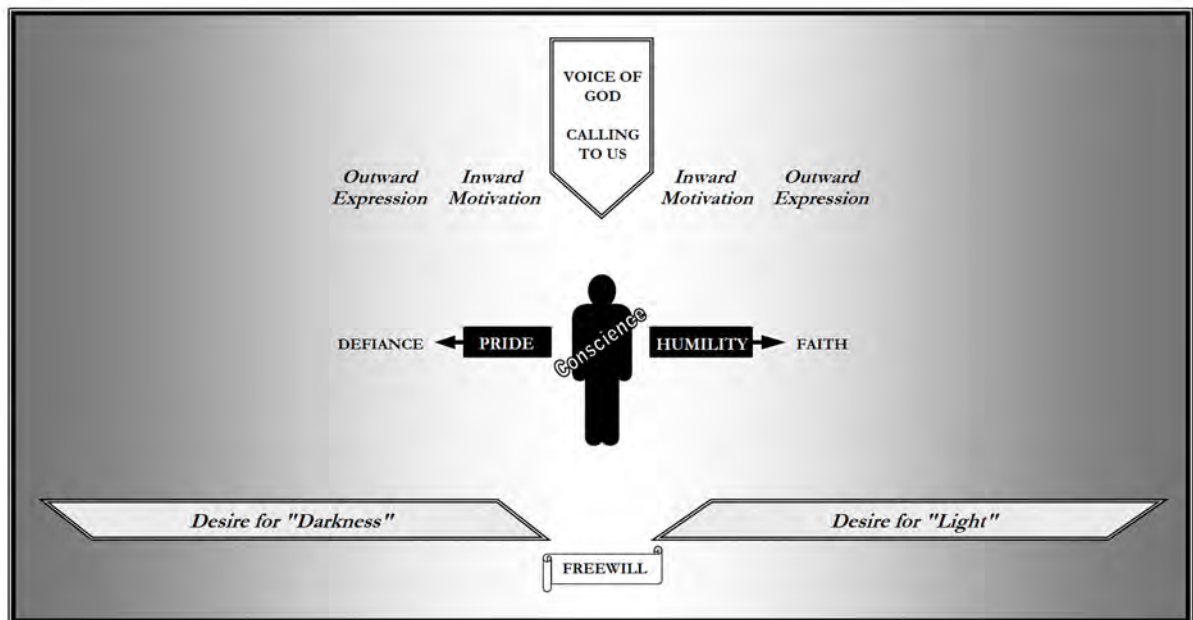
VOICE OF GOD

CALLING TO US

Outward Expression

Inward Motivation

Inward Motivation

Outward Expression

DEFIANCE

PRIDE

Conscience

HUMILITY

FAITH

Desire for "Darkness"

Desire for "Light"

FREEWILL